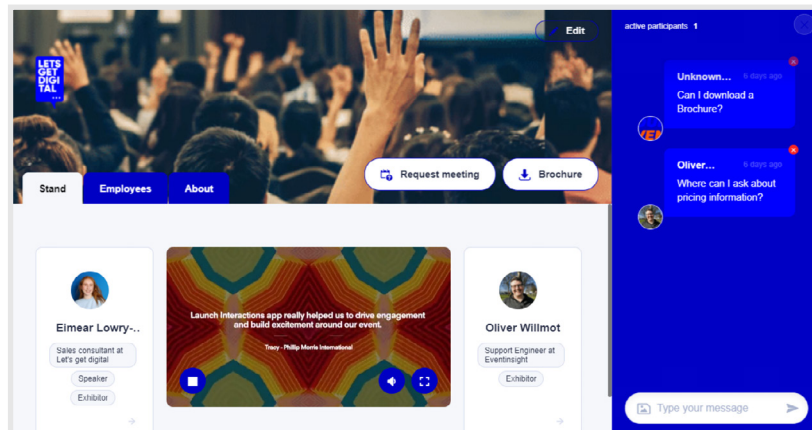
LETS GET DIGITAL

Edit

Request meeting

Brochure

Stand

Employees

About

Eimear Lowry-...

Sales consultant at Let's get digital

Speaker

Exhibitor

Launch Interactions app really helped us to drive engagement and build excitement around our event.

Tracy - Phillip Morris International

Oliver Willmot

Support Engineer at Eventinsight

Exhibitor

active participants 1

Unknown...

6 days ago

Can I download a Brochure?

Oliver...

6 days ago

Where can I ask about pricing information?

Type your message